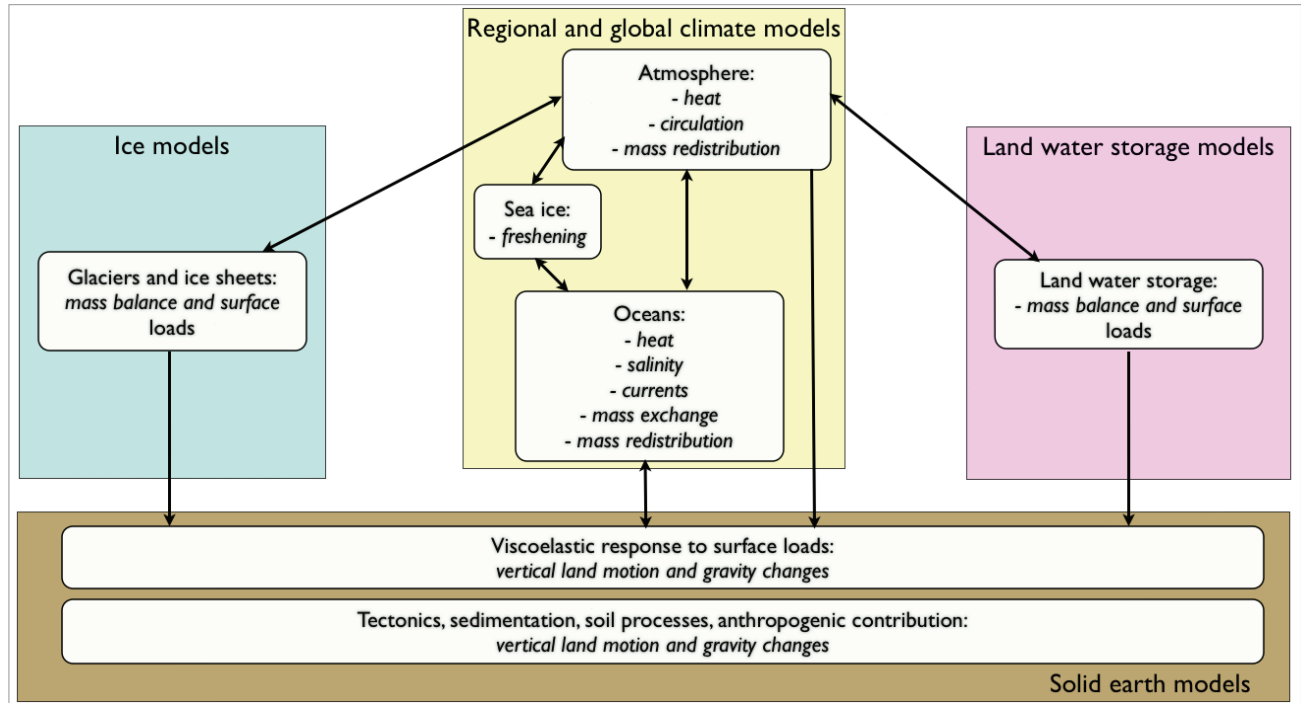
Regional and global climate models

Atmosphere:
- heat
- circulation
- mass redistribution

Ice models

Land water storage models

Sea ice:
- freshening

Glaciers and ice sheets:
mass balance and surface loads

Land water storage:
- mass balance and surface loads

Oceans:
- heat
- salinity
- currents
- mass exchange
- mass redistribution

Viscoelastic response to surface loads:
vertical land motion and gravity changes

Tectonics, sedimentation, soil processes, anthropogenic contribution:
vertical land motion and gravity changes

Solid earth models